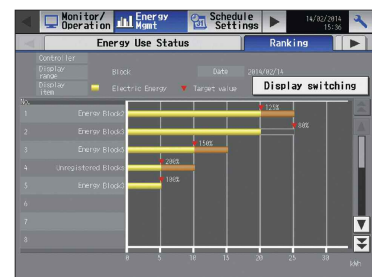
Monitor/ Operation
Energy Mgmt
Schedule Settings
14/02/2014 15:36
Energy Use Status
Ranking
Controller
Display range
Block
Date
2014/02/14
Display item
Electric Energy
Target value
Display switching
No.
1
Energy Block2
125%
2
Energy Block1
80%
3
Energy Block5
150%
4
Unregistered Block
200%
5
Energy Block3
100%
6
7
8
0
5
10
15
20
25
30
kWh